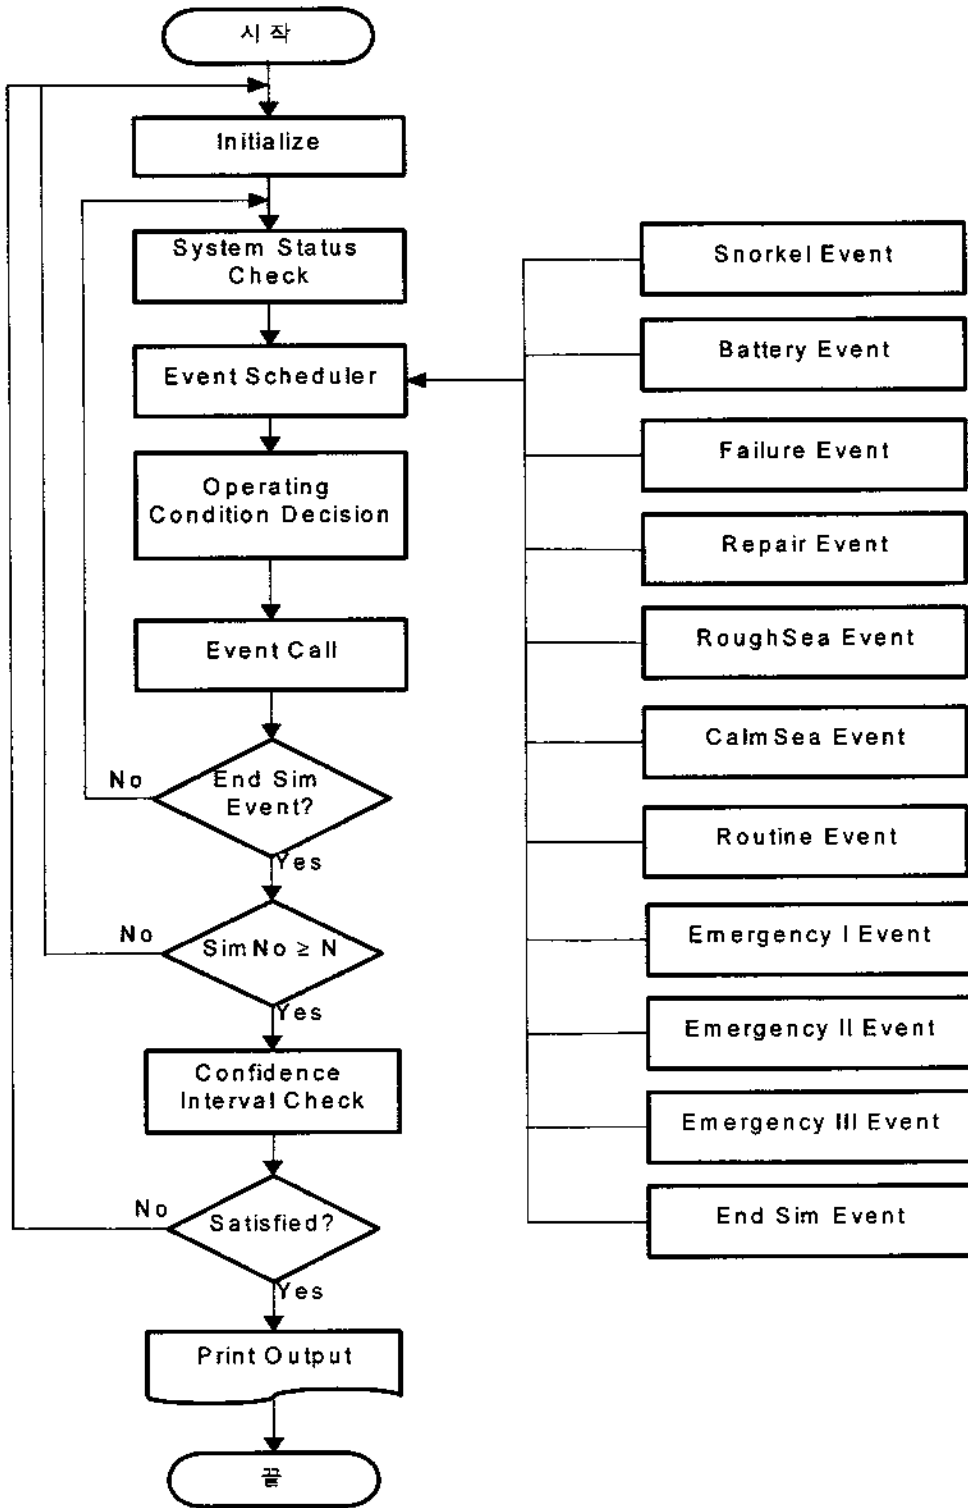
시 작

Initialize

System Status Check

Event Scheduler

Operating Condition Decision

Event Call

No

End Sim Event?

Yes

No

Sim No $\geq$ N

Yes

Confidence Interval Check

No

Satisfied?

Yes

Print Output

끝

Snorkel Event

Battery Event

Failure Event

Repair Event

RoughSea Event

CalmSea Event

Routine Event

Emergency I Event

Emergency II Event

Emergency III Event

End Sim Event